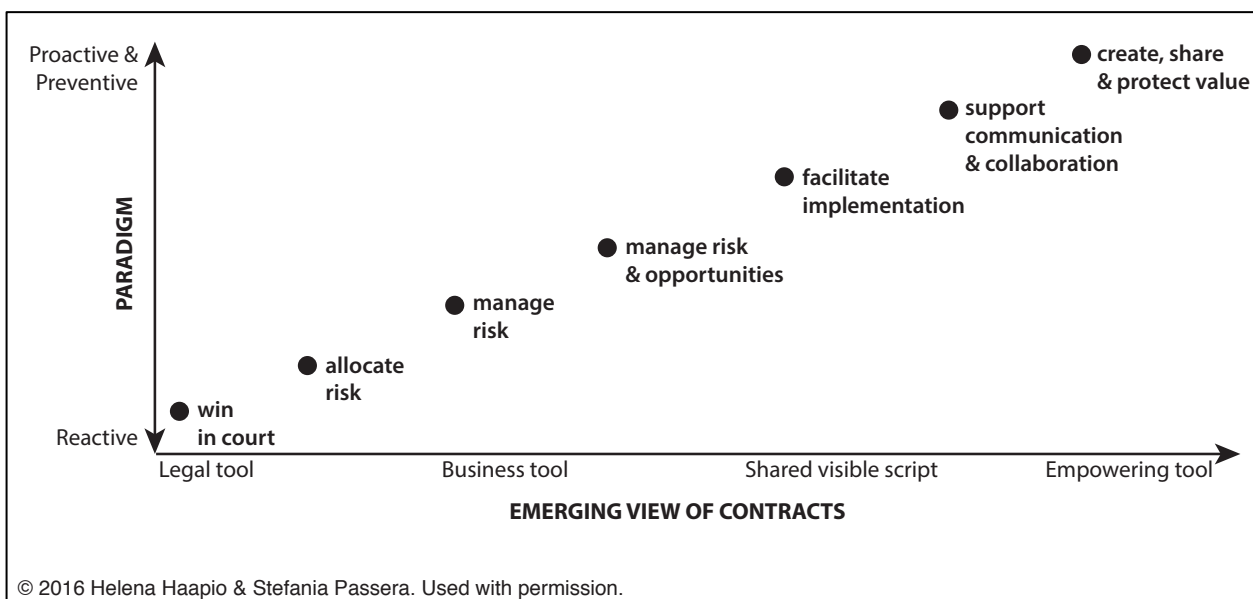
Proactive & Preventive

PARADIGM

Reactive

create, share & protect value

support communication & collaboration

facilitate implementation

manage risk & opportunities

manage risk

allocate risk

win in court

Legal tool

Business tool

Shared visible script

Empowering tool

EMERGING VIEW OF CONTRACTS

© 2016 Helena Haapio & Stefania Passera. Used with permission.